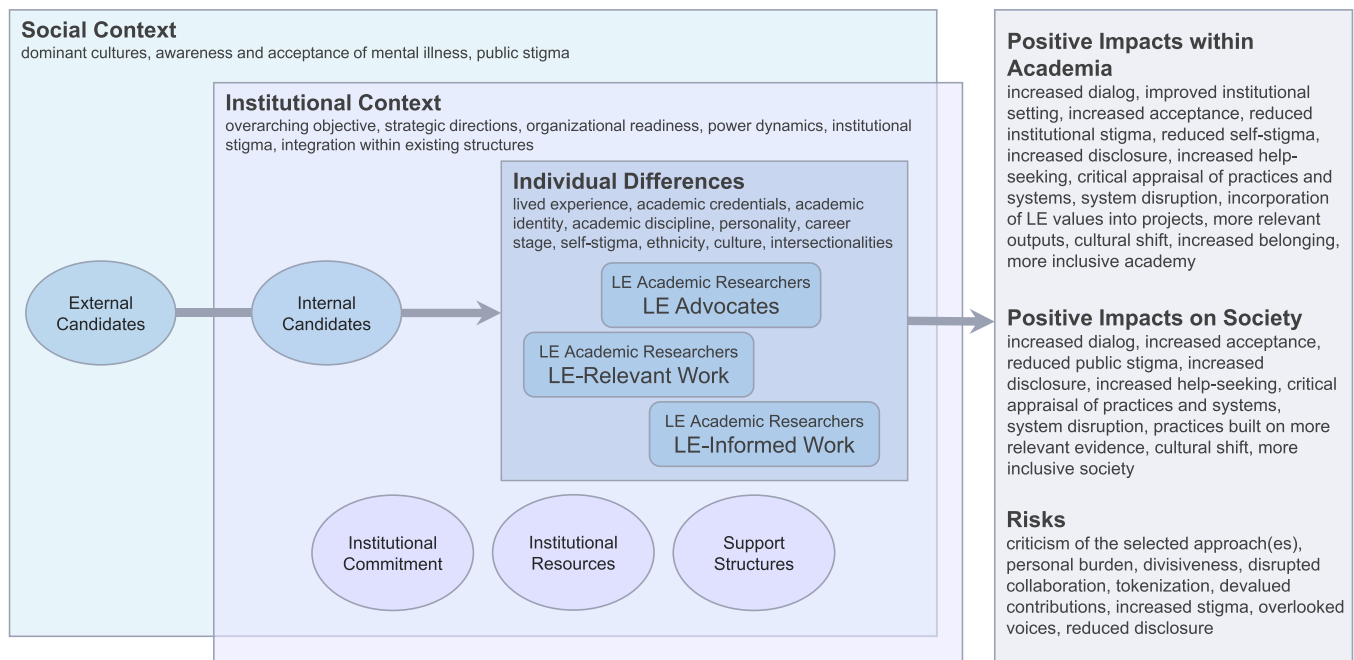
**Social Context**
dominant cultures, awareness and acceptance of mental illness, public stigma

**Institutional Context**
overarching objective, strategic directions, organizational readiness, power dynamics, institutional stigma, integration within existing structures

**Individual Differences**
lived experience, academic credentials, academic identity, academic discipline, personality, career stage, self-stigma, ethnicity, culture, intersectionalities

External Candidates

Internal Candidates

LE Academic Researchers
LE Advocates

LE Academic Researchers
LE-Relevant Work

LE Academic Researchers
LE-Informed Work

Institutional Commitment

Institutional Resources

Support Structures

**Positive Impacts within Academia**
increased dialog, improved institutional setting, increased acceptance, reduced institutional stigma, reduced self-stigma, increased disclosure, increased help-seeking, critical appraisal of practices and systems, system disruption, incorporation of LE values into projects, more relevant outputs, cultural shift, increased belonging, more inclusive academy

**Positive Impacts on Society**
increased dialog, increased acceptance, reduced public stigma, increased disclosure, increased help-seeking, critical appraisal of practices and systems, system disruption, practices built on more relevant evidence, cultural shift, more inclusive society

**Risks**
criticism of the selected approach(es), personal burden, divisiveness, disrupted collaboration, tokenization, devalued contributions, increased stigma, overlooked voices, reduced disclosure